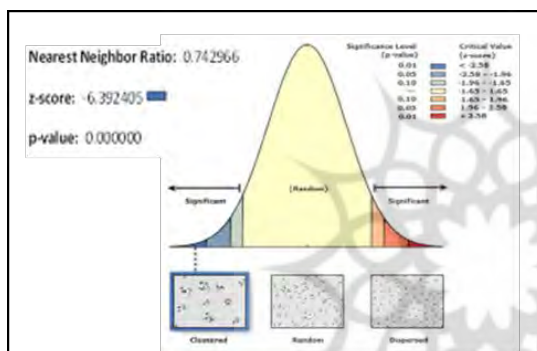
Nearest Neighbor Ratio: 0.742966

z-score: -6.392405

p-value: 0.000000

| Significance Level (p-value) | Critical Value (z-score) |
|---|---|
| 0.01 | < -2.58 |
| 0.05 | -2.58 - -1.96 |
| 0.10 | -1.96 - -1.65 |
| --- | -1.65 - 1.65 |
| 0.10 | 1.65 - 1.96 |
| 0.05 | 1.96 - 2.58 |
| 0.01 | > 2.58 |

Significant

(Random)

Significant

Clustered

Random

Dispersed